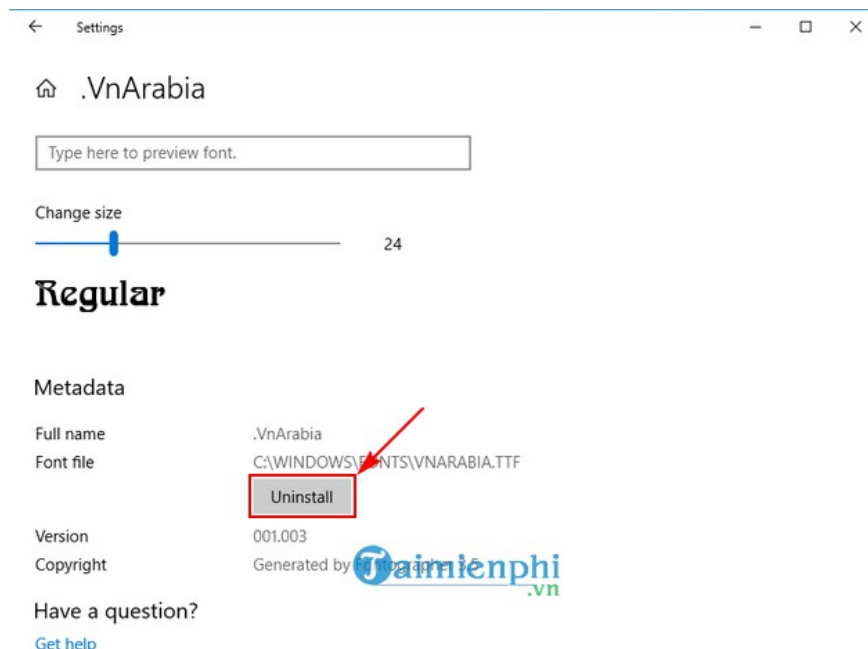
Settings

.VnArabia

Type here to preview font.

Change size

24

Regular

Metadata

Full name .VnArabia

Font file C:\WINDOWS\F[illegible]NTS\VNARABIA.TTF

Uninstall

Version 001.003

Copyright Generated by F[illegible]ographer 3.5

Taimienphi .vn

Have a question?

Get help